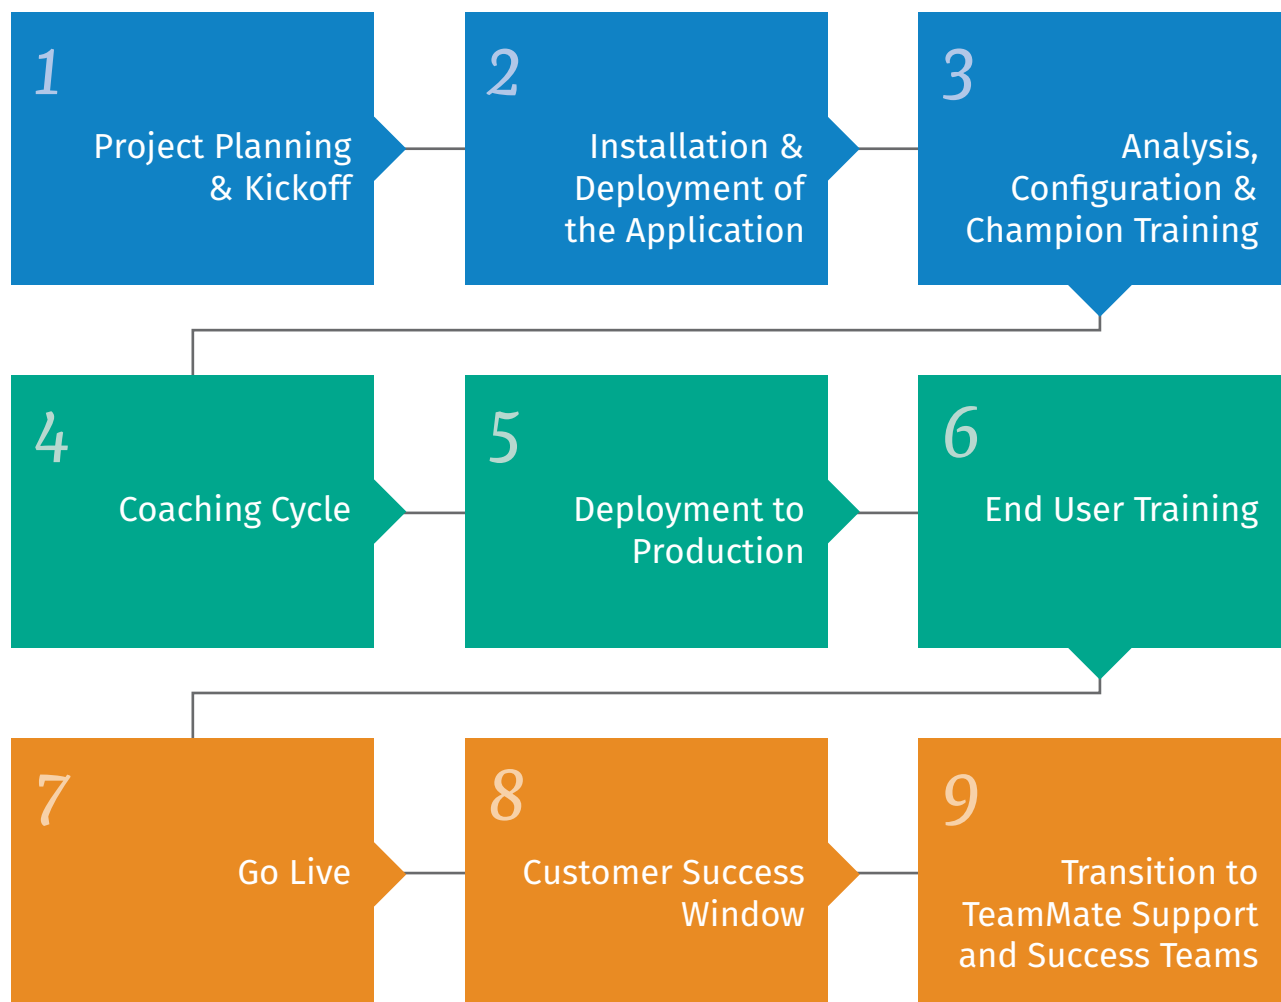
1
Project Planning & Kickoff

2
Installation & Deployment of the Application

3
Analysis, Configuration & Champion Training

4
Coaching Cycle

5
Deployment to Production

6
End User Training

7
Go Live

8
Customer Success Window

9
Transition to TeamMate Support and Success Teams